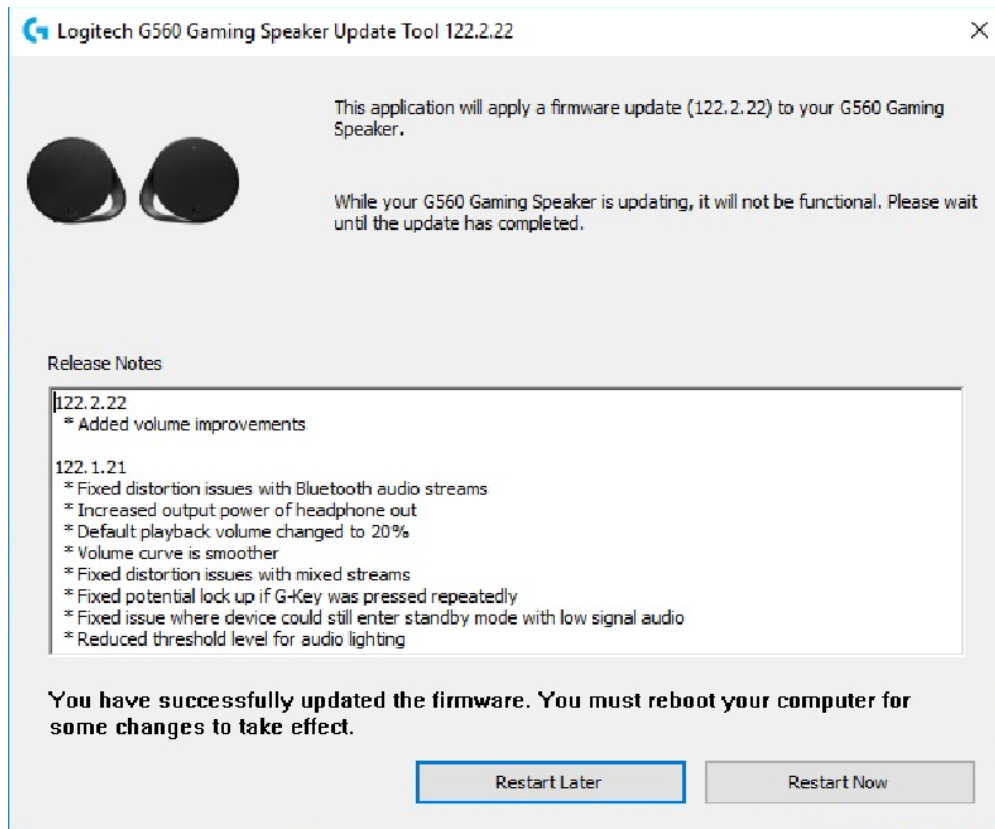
Logitech G560 Gaming Speaker Update Tool 122.2.22

×

This application will apply a firmware update (122.2.22) to your G560 Gaming Speaker.

While your G560 Gaming Speaker is updating, it will not be functional. Please wait until the update has completed.

Release Notes

122.2.22
* Added volume improvements

122.1.21
* Fixed distortion issues with Bluetooth audio streams
* Increased output power of headphone out
* Default playback volume changed to 20%
* Volume curve is smoother
* Fixed distortion issues with mixed streams
* Fixed potential lock up if G-Key was pressed repeatedly
* Fixed issue where device could still enter standby mode with low signal audio
* Reduced threshold level for audio lighting

You have successfully updated the firmware. You must reboot your computer for some changes to take effect.

Restart Later

Restart Now